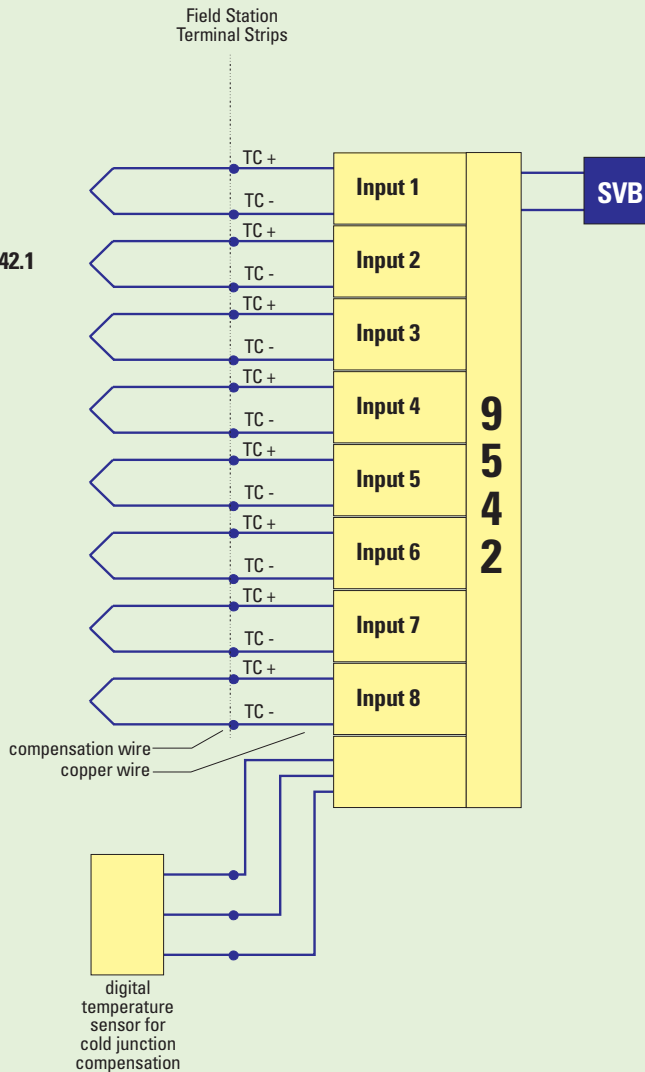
Field Station
Terminal Strips

42.1

TC +
TC -
Input 1

TC +
TC -
Input 2

TC +
TC -
Input 3

TC +
TC -
Input 4

TC +
TC -
Input 5

TC +
TC -
Input 6

TC +
TC -
Input 7

TC +
TC -
Input 8

9
5
4
2

SVB

compensation wire
copper wire

digital temperature sensor for cold junction compensation